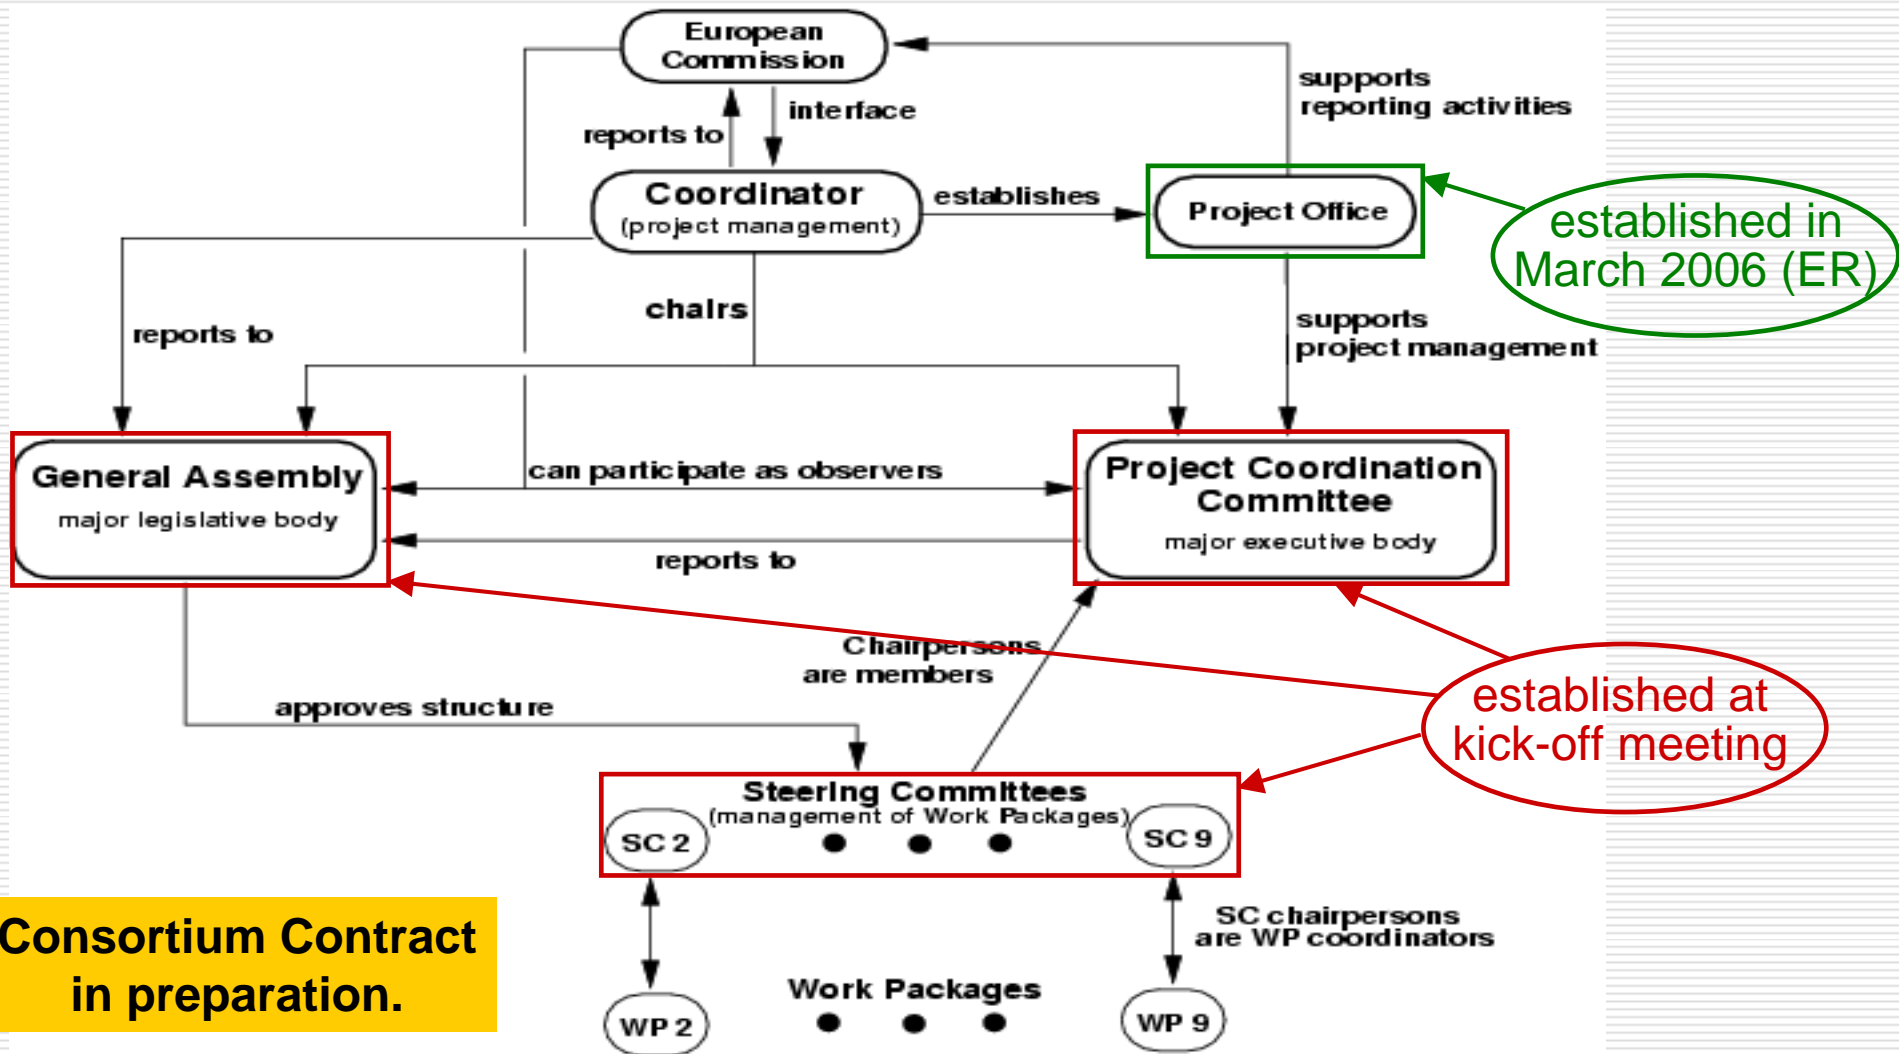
European Commission

reports to

interface

supports reporting activities

Coordinator
(project management)

establishes

Project Office

established in March 2006 (ER)

reports to

chairs

supports project management

General Assembly
major legislative body

can participate as observers

Project Coordination Committee
major executive body

reports to

Chairpersons are members

established at kick-off meeting

approves structure

Steering Committees
(management of Work Packages)

SC 2

SC 9

SC chairpersons are WP coordinators

Work Packages

WP 2

WP 9

Consortium Contract in preparation.